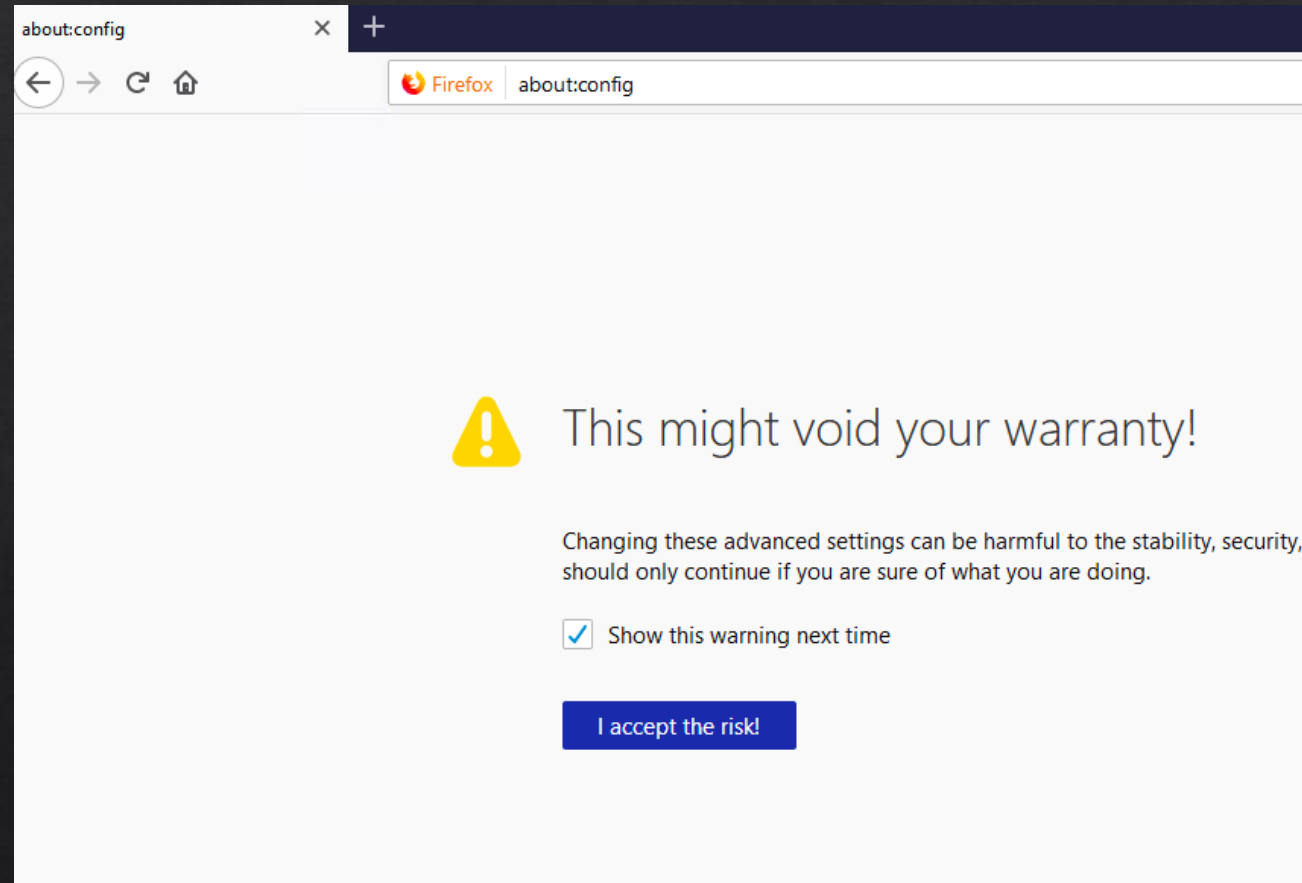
about:config ×
+

Firefox about:config

This might void your warranty!

Changing these advanced settings can be harmful to the stability, security, should only continue if you are sure of what you are doing.

Show this warning next time

I accept the risk!